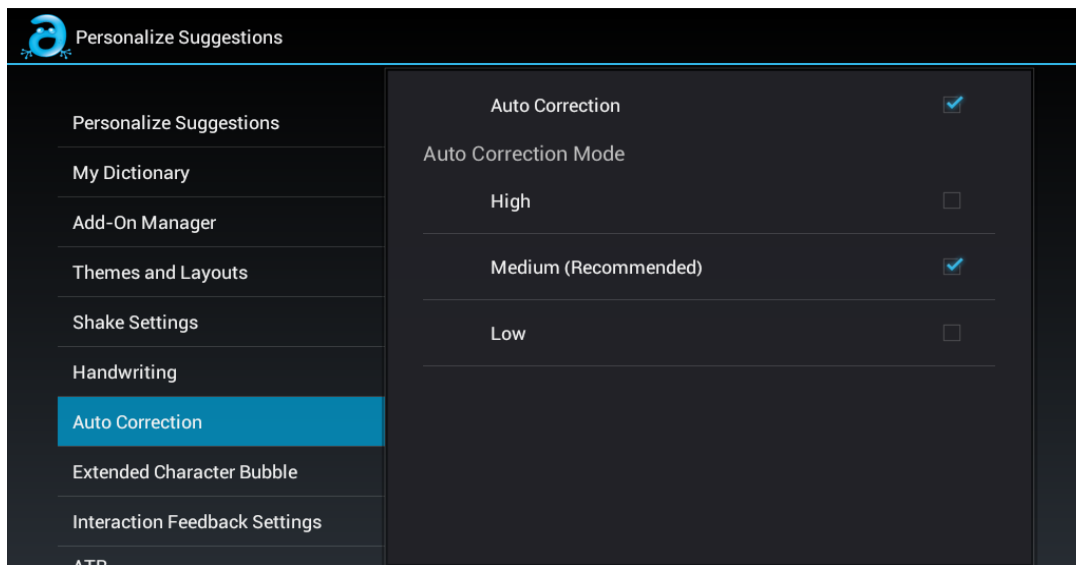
Personalize Suggestions

Personalize Suggestions
My Dictionary
Add-On Manager
Themes and Layouts
Shake Settings
Handwriting
Auto Correction
Extended Character Bubble
Interaction Feedback Settings
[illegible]

Auto Correction

Auto Correction Mode

High

Medium (Recommended)

Low